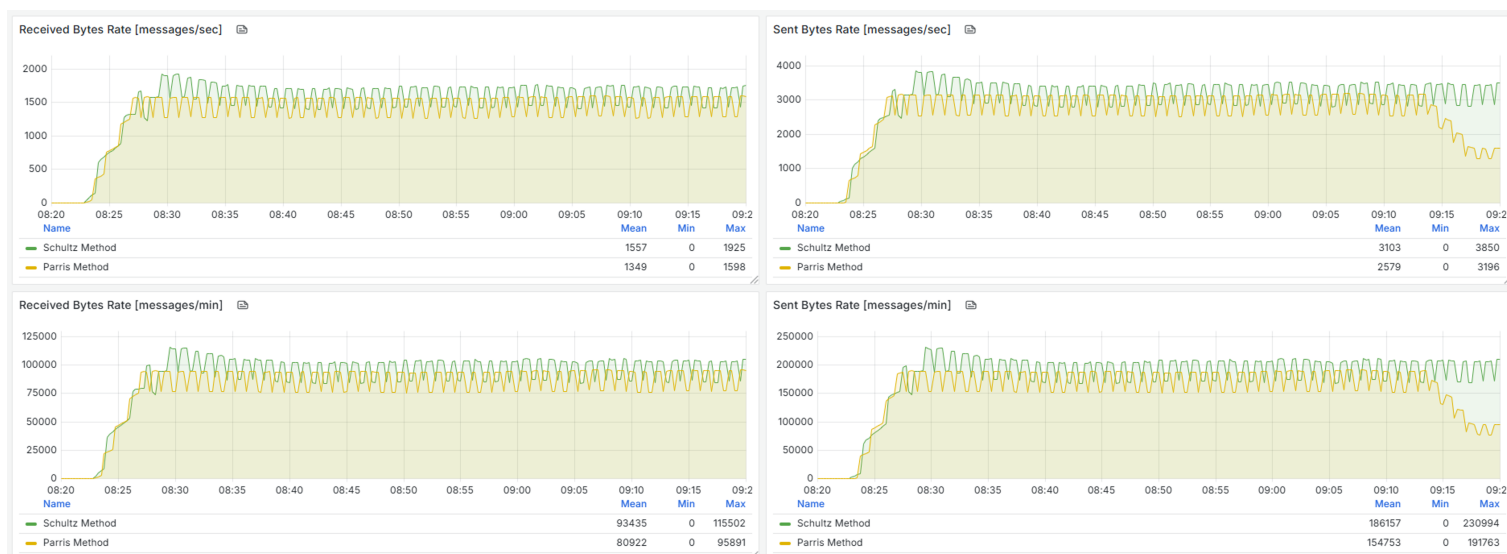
Received Bytes Rate [messages/sec]

2000
1500
1000
500
0
08:20 08:25 08:30 08:35 08:40 08:45 08:50 08:55 09:00 09:05 09:10 09:15 09:2

| Name | Mean | Min | Max |
|---|---|---|---|
| Schultz Method | 1557 | 0 | 1925 |
| Parris Method | 1349 | 0 | 1598 |

Sent Bytes Rate [messages/sec]

4000
3000
2000
1000
0
08:20 08:25 08:30 08:35 08:40 08:45 08:50 08:55 09:00 09:05 09:10 09:15 09:2

| Name | Mean | Min | Max |
|---|---|---|---|
| Schultz Method | 3103 | 0 | 3850 |
| Parris Method | 2579 | 0 | 3196 |

Received Bytes Rate [messages/min]

125000
100000
75000
50000
25000
0
08:20 08:25 08:30 08:35 08:40 08:45 08:50 08:55 09:00 09:05 09:10 09:15 09:2

| Name | Mean | Min | Max |
|---|---|---|---|
| Schultz Method | 93435 | 0 | 115502 |
| Parris Method | 80922 | 0 | 95891 |

Sent Bytes Rate [messages/min]

250000
200000
150000
100000
50000
0
08:20 08:25 08:30 08:35 08:40 08:45 08:50 08:55 09:00 09:05 09:10 09:15 09:2

| Name | Mean | Min | Max |
|---|---|---|---|
| Schultz Method | 186157 | 0 | 230994 |
| Parris Method | 154753 | 0 | 191763 |